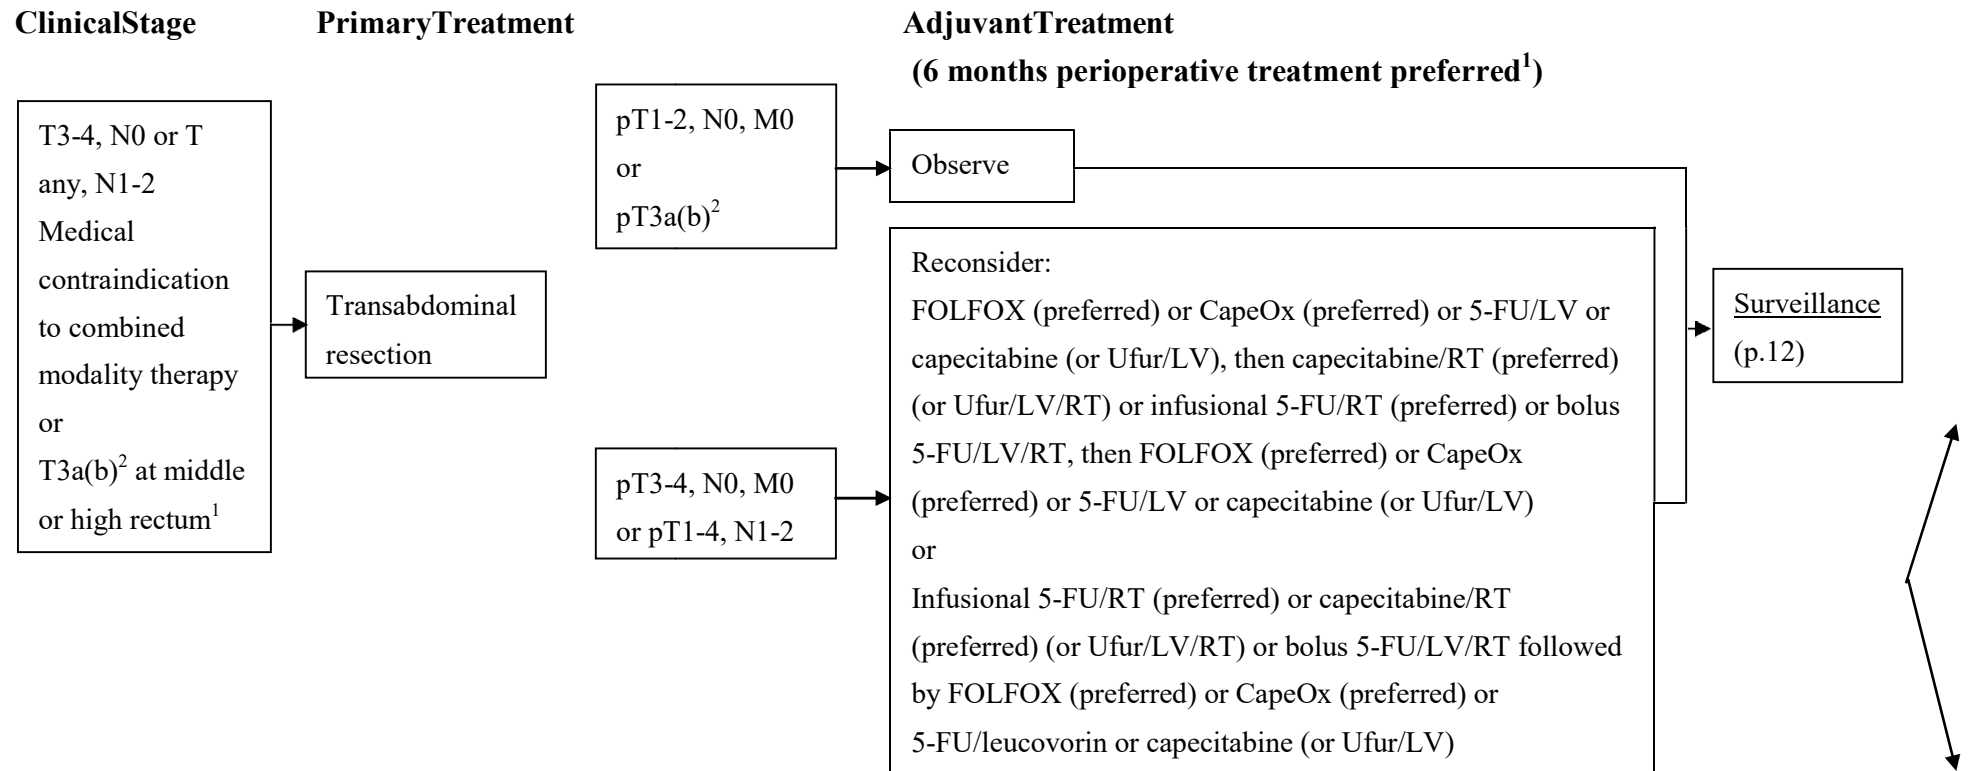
ClinicalStage

PrimaryTreatment

AdjuvantTreatment
(6 months perioperative treatment preferred$^1$)

T3-4, N0 or T any, N1-2 Medical contraindication to combined modality therapy or T3a(b)$^2$ at middle or high rectum$^1$

Transabdominal resection

pT1-2, N0, M0 or pT3a(b)$^2$

Observe

pT3-4, N0, M0 or pT1-4, N1-2

Reconsider:
FOLFOX (preferred) or CapeOx (preferred) or 5-FU/LV or capecitabine (or Ufur/LV), then capecitabine/RT (preferred) (or Ufur/LV/RT) or infusional 5-FU/RT (preferred) or bolus 5-FU/LV/RT, then FOLFOX (preferred) or CapeOx (preferred) or 5-FU/LV or capecitabine (or Ufur/LV)
or
Infusional 5-FU/RT (preferred) or capecitabine/RT (preferred) (or Ufur/LV/RT) or bolus 5-FU/LV/RT followed by FOLFOX (preferred) or CapeOx (preferred) or 5-FU/leucovorin or capecitabine (or Ufur/LV)

Surveillance (p.12)